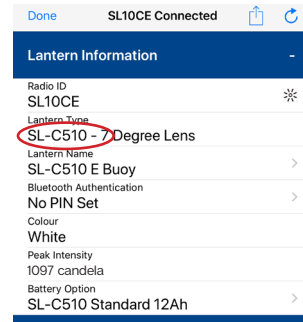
Done
SL10CE Connected

Lantern Information
-

Radio ID
SL10CE

Lantern Type
SL-C510 - 7 Degree Lens

Lantern Name
SL-C510 E Buoy

Bluetooth Authentication
No PIN Set

Colour
White

Peak Intensity
1097 candela

Battery Option
SL-C510 Standard 12Ah